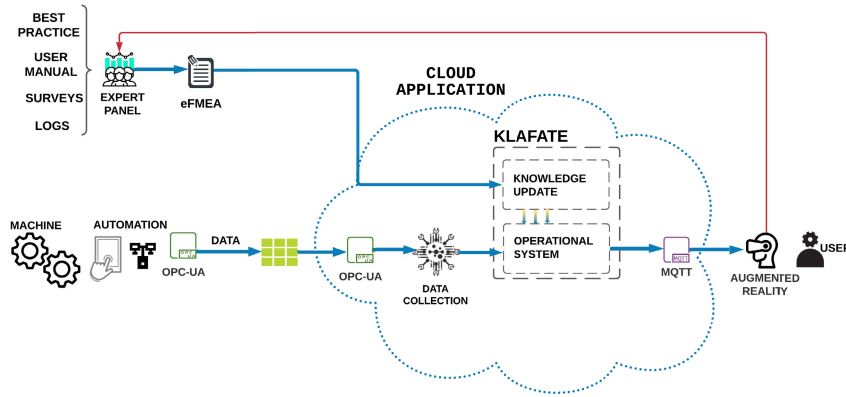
BEST PRACTICE

USER MANUAL

SURVEYS

LOGS

EXPERT PANEL

eFMEA

CLOUD APPLICATION

KLAFATE

KNOWLEDGE UPDATE

OPERATIONAL SYSTEM

MACHINE

AUTOMATION

OPC-UA

DATA

OPC-UA

DATA COLLECTION

MQTT

MQTT

AUGMENTED REALITY

USER